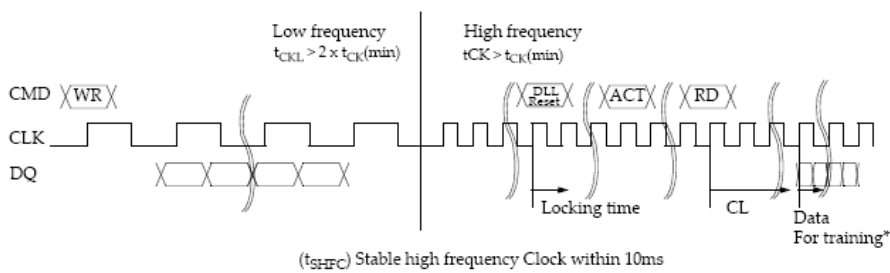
Low frequency
$t_{CKL} > 2 \times t_{CK}(min)$

High frequency
$tCK > t_{CK}(min)$

CMD WR

DLL Reset

ACT

RD

CLK

DQ

Locking time

CL

Data
For training*

($t_{SHFC}$) Stable high frequency Clock within 10ms